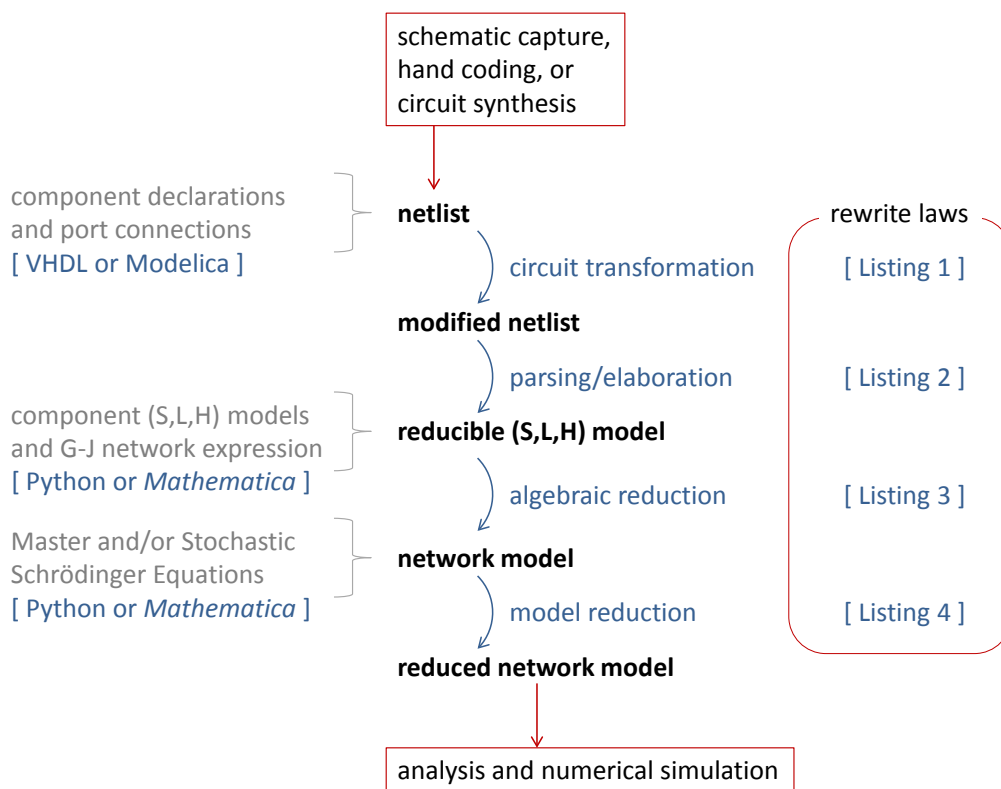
schematic capture, hand coding, or circuit synthesis

component declarations and port connections
[ VHDL or Modelica ]

netlist

rewrite laws

circuit transformation

[ Listing 1 ]

modified netlist

parsing/elaboration

[ Listing 2 ]

component (S,L,H) models and G-J network expression
[ Python or *Mathematica* ]

reducible (S,L,H) model

algebraic reduction

[ Listing 3 ]

Master and/or Stochastic Schrödinger Equations
[ Python or *Mathematica* ]

network model

model reduction

[ Listing 4 ]

reduced network model

analysis and numerical simulation